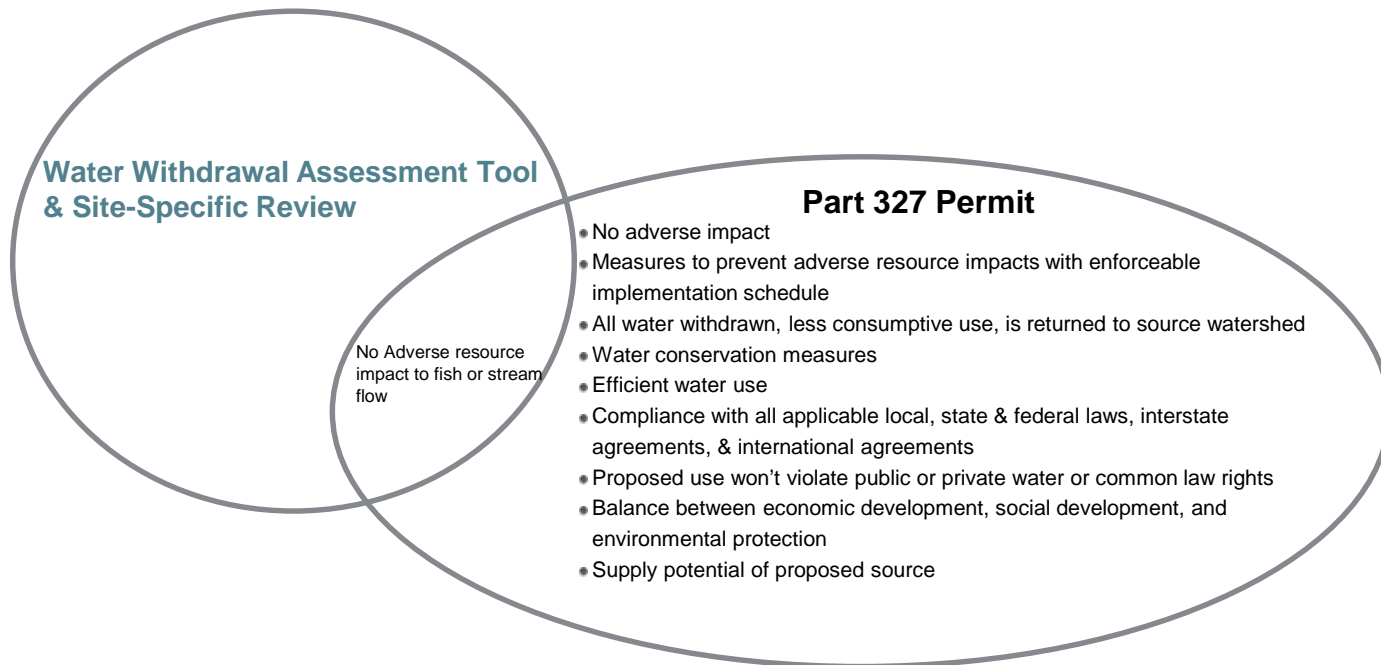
Water Withdrawal Assessment Tool & Site-Specific Review

No Adverse resource impact to fish or stream flow

Part 327 Permit

- No adverse impact
- Measures to prevent adverse resource impacts with enforceable implementation schedule
- All water withdrawn, less consumptive use, is returned to source watershed
- Water conservation measures
- Efficient water use
- Compliance with all applicable local, state & federal laws, interstate agreements, & international agreements
- Proposed use won't violate public or private water or common law rights
- Balance between economic development, social development, and environmental protection
- Supply potential of proposed source